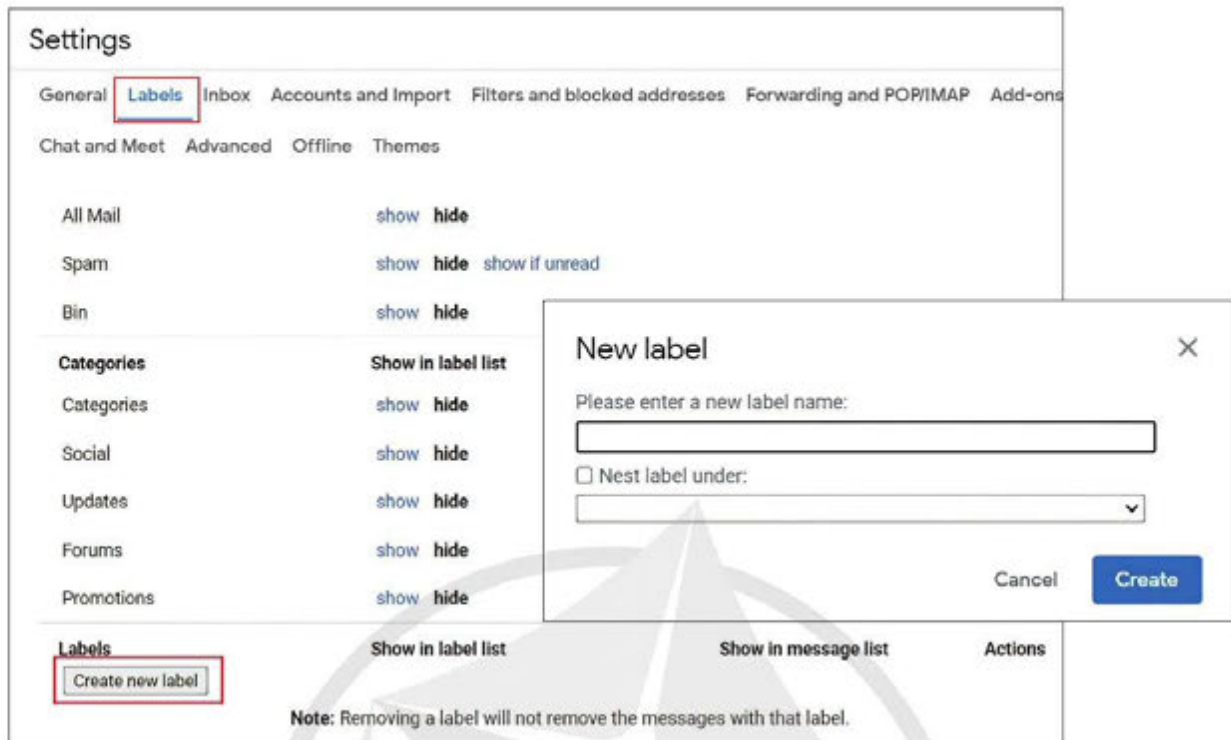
Settings

General Labels Inbox Accounts and Import Filters and blocked addresses Forwarding and POP/IMAP Add-ons

Chat and Meet Advanced Offline Themes

All Mail show hide

Spam show hide show if unread

Bin show hide

Categories Show in label list

Categories show hide

Social show hide

Updates show hide

Forums show hide

Promotions show hide

Labels Show in label list Show in message list Actions

Create new label

Note: Removing a label will not remove the messages with that label.

New label

×

Please enter a new label name:

☐ Nest label under:

Cancel Create